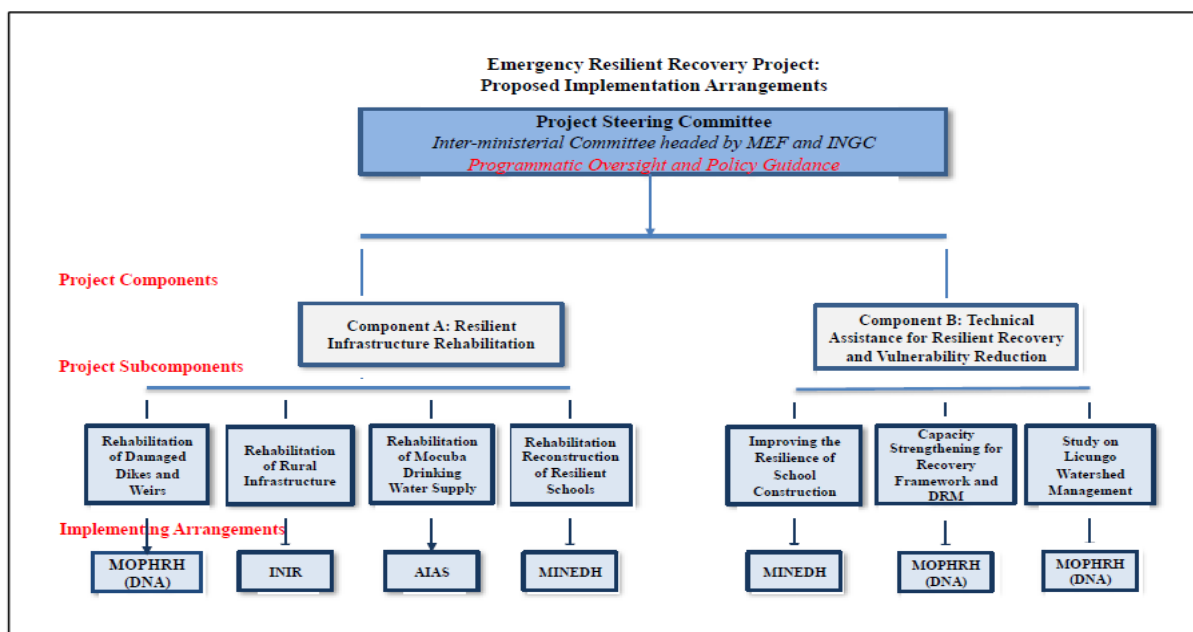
Emergency Resilient Recovery Project:
Proposed Implementation Arrangements

Project Steering Committee
Inter-ministerial Committee headed by MEF and INGC
Programmatic Oversight and Policy Guidance

Project Components

Component A: Resilient Infrastructure Rehabilitation

Component B: Technical Assistance for Resilient Recovery and Vulnerability Reduction

Project Subcomponents

Rehabilitation of Damaged Dikes and Weirs

Rehabilitation of Rural Infrastructure

Rehabilitation of Mocuba Drinking Water Supply

Rehabilitation Reconstruction of Resilient Schools

Improving the Resilience of School Construction

Capacity Strengthening for Recovery Framework and DRM

Study on Licungo Watershed Management

Implementing Arrangements

MOPHRH (DNA)

INIR

AIAS

MINEDH

MINEDH

MOPHRH (DNA)

MOPHRH (DNA)